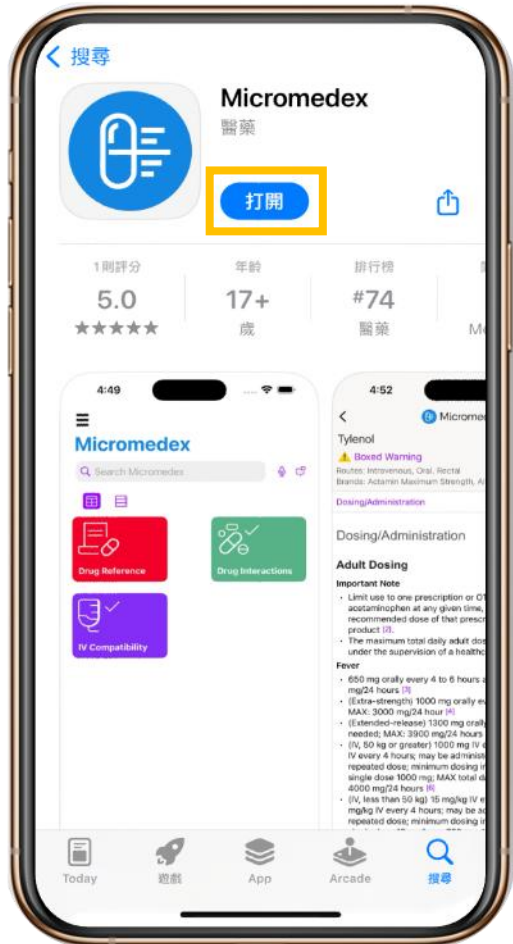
< 搜尋

Micromedex
醫藥

打開

1則評分
5.0
★★★★★

年齡
17+
歲

排行榜
#74
醫藥

M

4:49

Micromedex

Search Micromedex

Drug Reference

Drug Interactions

IV Compatibility

4:52

<

Micromed

Tylenol

Boxed Warning

Routes: Intravenous, Oral, Rectal
Brands: Actamin Maximum Strength, A

Dosing/Administration

Dosing/Administration

Adult Dosing

Important Note

• Limit use to one prescription or O acetaminophen at any given time, recommended dose of that prescr product [3].
• The maximum total daily adult dos under the supervision of a healthc

Fever

• 650 mg orally every 4 to 6 hours a mg/24 hours [3]
• (Extra-strength) 1000 mg orally e MAX: 3000 mg/24 hour [4]
• (Extended-release) 1300 mg orally needed; MAX: 3900 mg/24 hours
• (IV, 50 kg or greater) 1000 mg IV e IV every 4 hours; may be administ repeated dose; minimum dosing in single dose 1000 mg; MAX total d 4000 mg/24 hours [6]
• (IV, less than 50 kg) 15 mg/kg IV e mg/kg IV every 4 hours; may be a repeated dose; minimum dosing in

Today

遊戲

App

Arcade

搜尋